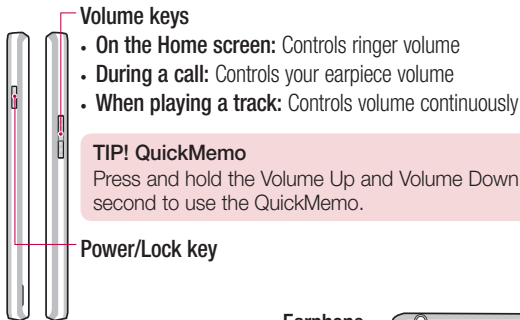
Volume keys

- On the Home screen: Controls ringer volume
- During a call: Controls your earpiece volume
- When playing a track: Controls volume continuously

TIP! QuickMemo
Press and hold the Volume Up and Volume Down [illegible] second to use the QuickMemo.

Power/Lock key

Earphone